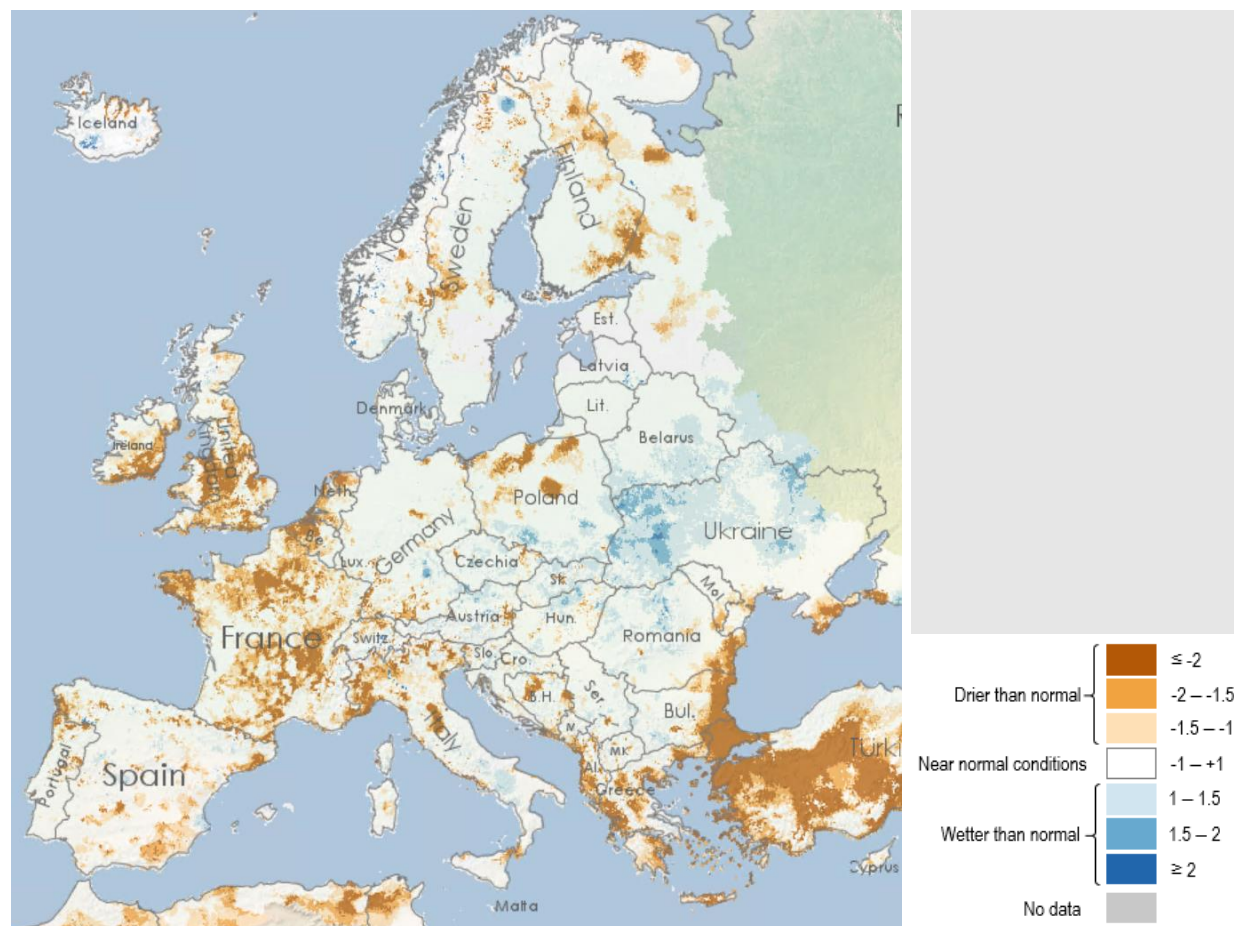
Iceland
Norway
Sweden
Finland
R
Est.
Latvia
Lit.
Denmark
Ireland
United Kingdom
Belarus
Neth.
Poland
Be.
Germany
Ukraine
Lux.
Czechia
Sk.
Mol.
Austria
France
Switz.
Hun.
Romania
Slo.
Cro.
B.H.
Ser.
Bul.
M.
Italy
MK.
Al.
Spain
Portugal
Greece
Turk
Cyprus
Malta

Drier than normal
≤ -2
-2 – -1.5
-1.5 – -1
Near normal conditions
-1 – +1
Wetter than normal
1 – 1.5
1.5 – 2
≥ 2
No data